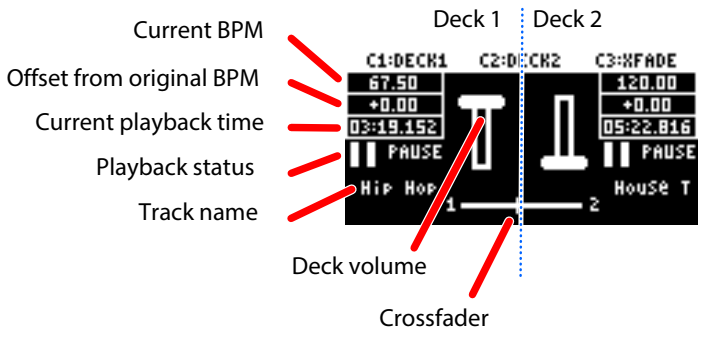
Deck 1
Deck 2
Current BPM
Offset from original BPM
Current playback time
Playback status
Track name
C1:DECK1
C2:DECK2
C3:XFADE
67.50
+0.00
03:19.152
PAUSE
Hip Hop
120.00
+0.00
05:22.816
PAUSE
House T
1
2
Deck volume
Crossfader